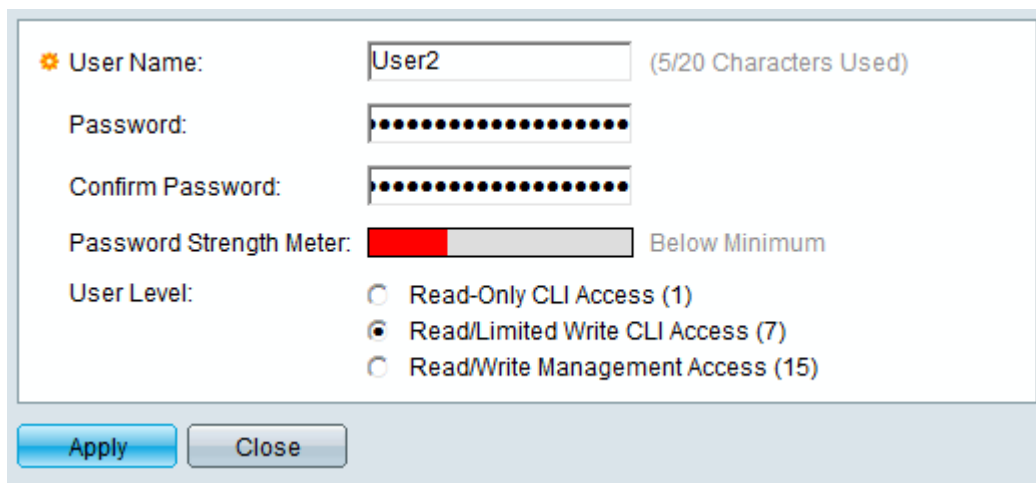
User Name: User2 (5/20 Characters Used)

Password: ••••••••••••••••••

Confirm Password: ••••••••••••••••••

Password Strength Meter: Below Minimum

User Level:
Read-Only CLI Access (1)
Read/Limited Write CLI Access (7)
Read/Write Management Access (15)

Apply Close